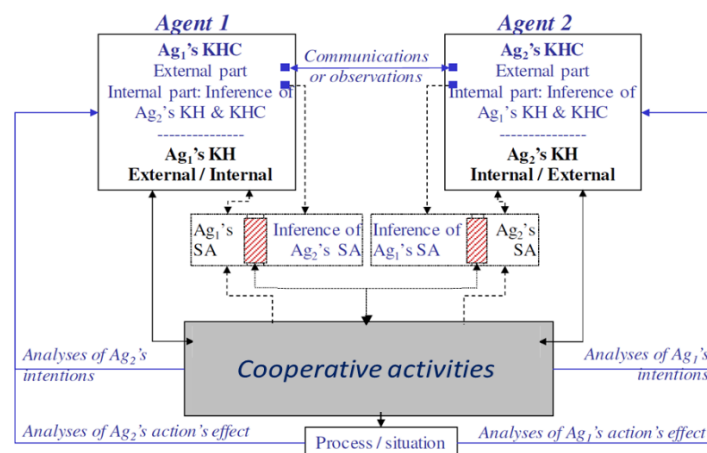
Agent 1

$Ag_1$'s KHC
External part
Internal part: Inference of $Ag_2$'s KH & KHC
--------------
$Ag_1$'s KH
External / Internal

Communications or observations

Agent 2

$Ag_2$'s KHC
External part
Internal part: Inference of $Ag_1$'s KH & KHC
--------------
$Ag_2$'s KH
Internal / External

$Ag_1$'s SA

Inference of $Ag_2$'s SA

Inference of $Ag_1$'s SA

$Ag_2$'s SA

Analyses of $Ag_2$'s intentions

Cooperative activities

Analyses of $Ag_1$'s intentions

Analyses of $Ag_2$'s action's effect

Process / situation

Analyses of $Ag_1$'s action's effect